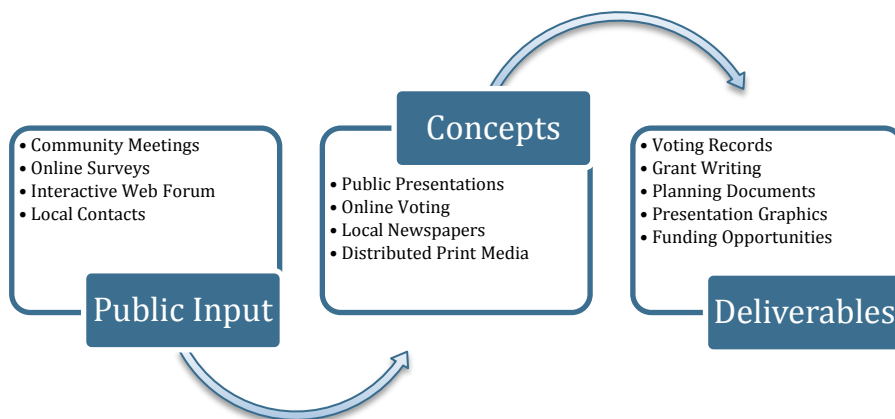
• Community Meetings
• Online Surveys
• Interactive Web Forum
• Local Contacts

Public Input

Concepts

• Public Presentations
• Online Voting
• Local Newspapers
• Distributed Print Media

• Voting Records
• Grant Writing
• Planning Documents
• Presentation Graphics
• Funding Opportunities

Deliverables